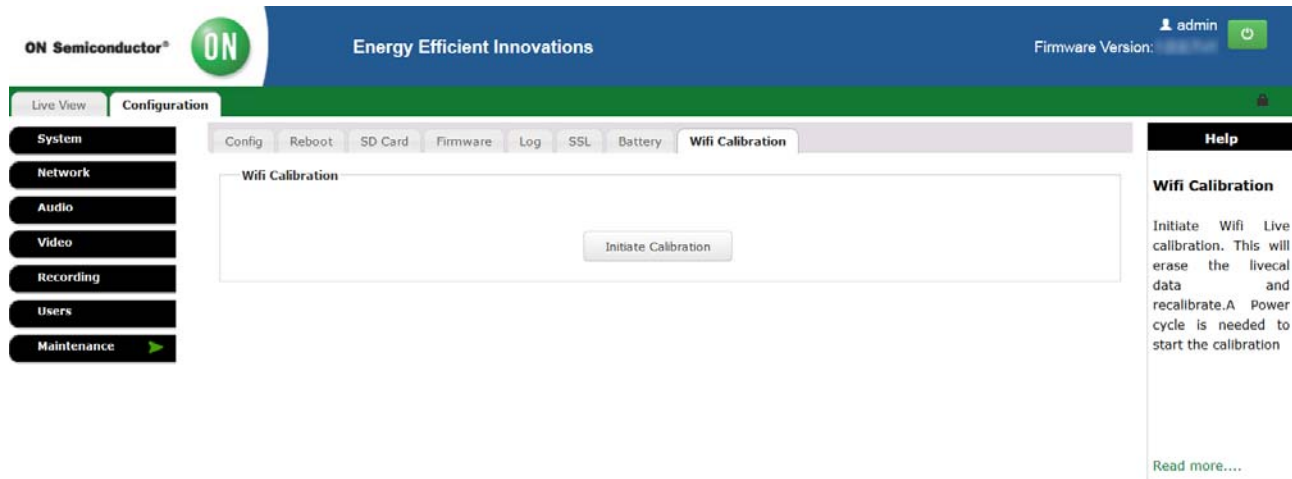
ON Semiconductor® ON Energy Efficient Innovations admin Firmware Version: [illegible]

Live View Configuration

System
Network
Audio
Video
Recording
Users
Maintenance

Config Reboot SD Card Firmware Log SSL Battery Wifi Calibration

Wifi Calibration

Initiate Calibration

Help

Wifi Calibration

Initiate Wifi Live calibration. This will erase the livecal data and recalibrate.A Power cycle is needed to start the calibration

Read more....